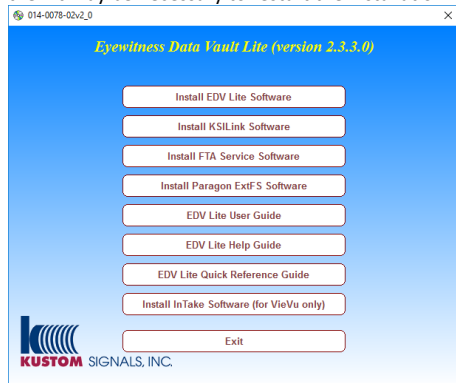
014-0078-02v2_0

×

Eyewitness Data Vault Lite (version 2.3.3.0)

Install EDV Lite Software

Install KSILink Software

Install FTA Service Software

Install Paragon ExtFS Software

EDV Lite User Guide

EDV Lite Help Guide

EDV Lite Quick Reference Guide

Install InTake Software (for VieVu only)

Exit

KUSTOM SIGNALS, INC.